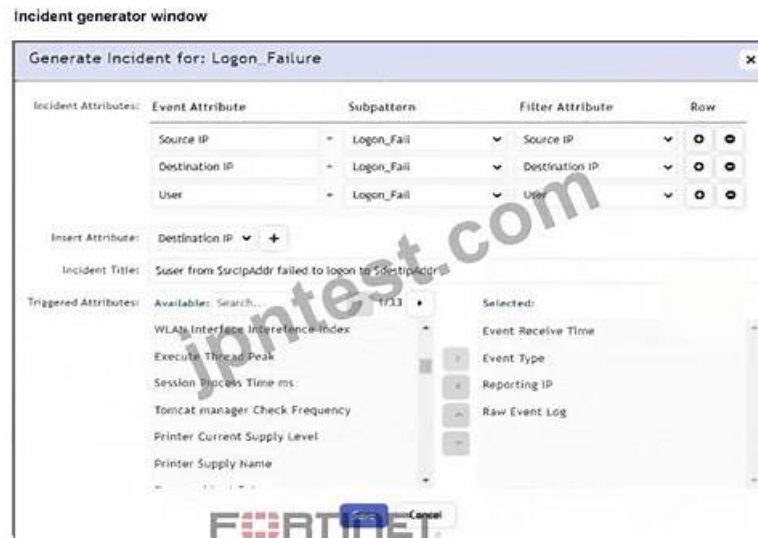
Incident generator window

Generate Incident for: Logon_Failure

Incident Attributes:

| Event Attribute | | Subpattern | Filter Attribute | Row |
|---|---|---|---|---|
| Source IP | = | Logon_Fail | Source IP | |
| Destination IP | = | Logon_Fail | Destination IP | |
| User | = | Logon_Fail | User | |

Insert Attribute: Destination IP +

Incident Title: $user from $srcIpAddr failed to logon to $destIpAddr

Triggered Attributes: Available: Search... 1/133

WLAN Interface Interefence Index
Execute Thread Peak
Session Process Time ms
Tomcat manager Check Frequency
Printer Current Supply Level
Printer Supply Name

Selected:
Event Receive Time
Event Type
Reporting IP
Raw Event Log

Save Cancel

jpntest.com

FORTINET